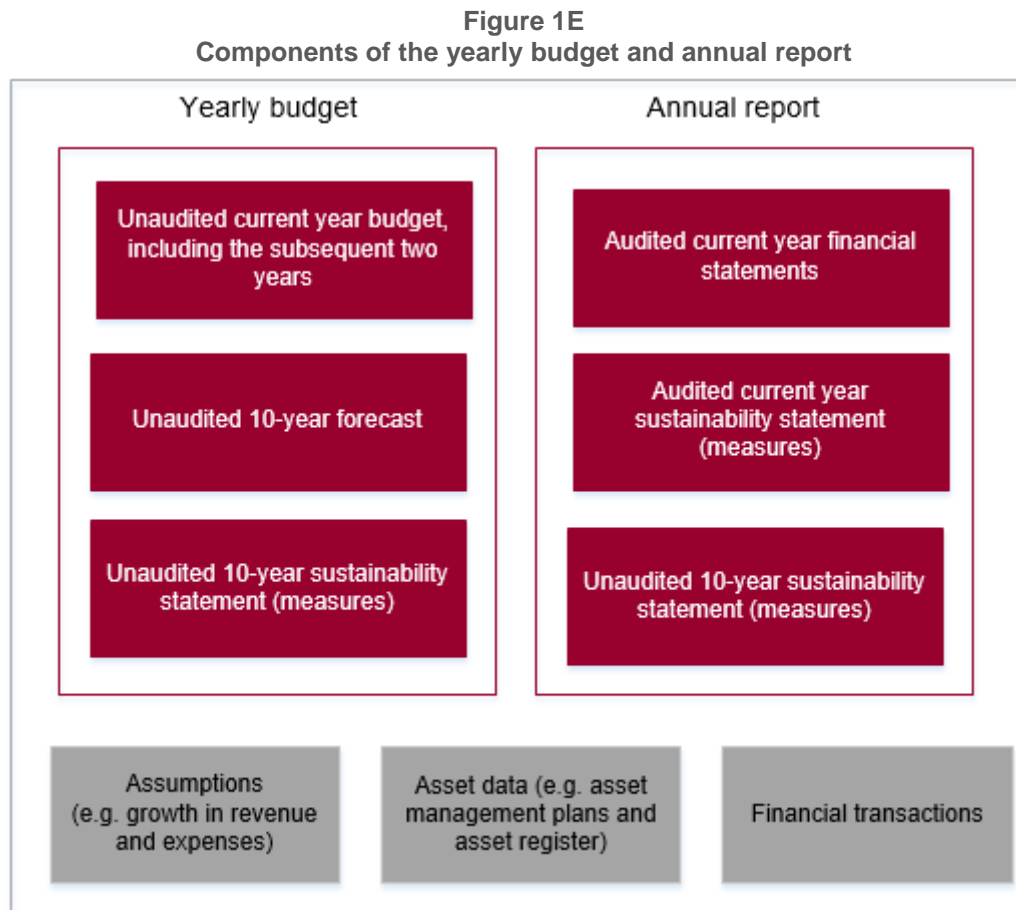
Figure 1E
Components of the yearly budget and annual report

Yearly budget

Unaudited current year budget, including the subsequent two years

Unaudited 10-year forecast

Unaudited 10-year sustainability statement (measures)

Annual report

Audited current year financial statements

Audited current year sustainability statement (measures)

Unaudited 10-year sustainability statement (measures)

Assumptions (e.g. growth in revenue and expenses)

Asset data (e.g. asset management plans and asset register)

Financial transactions